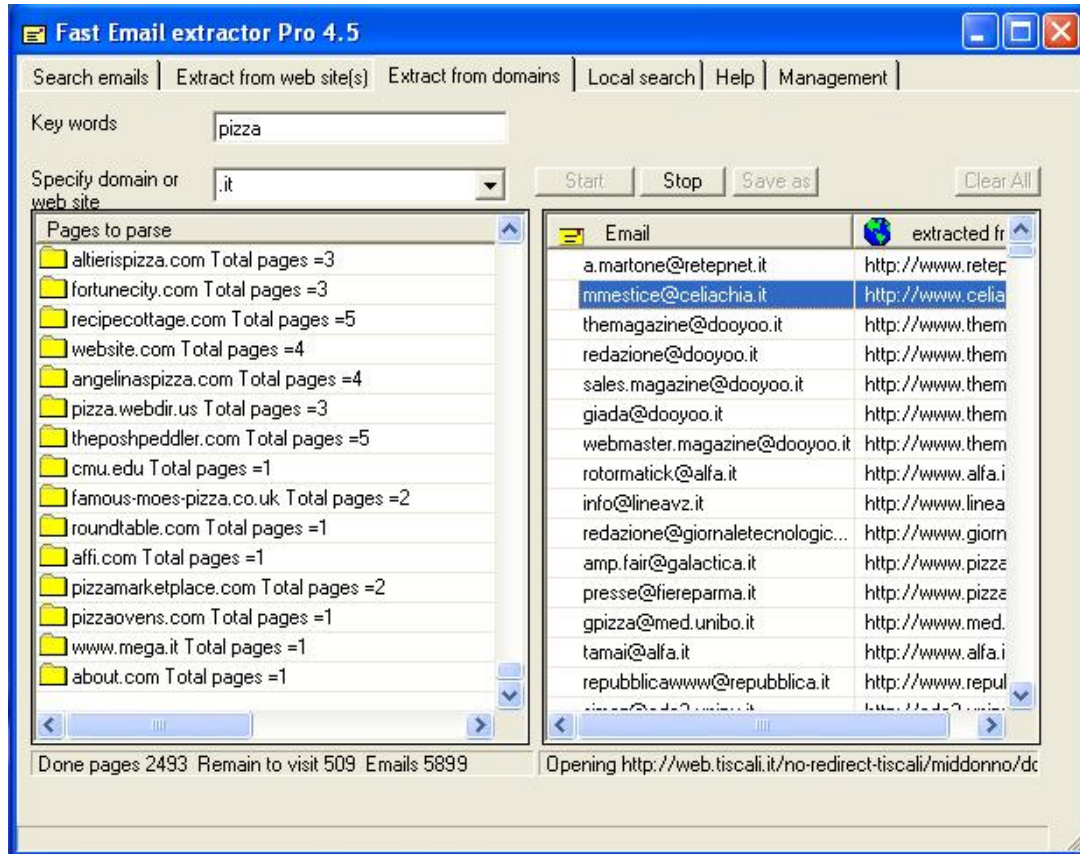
Fast Email extractor Pro 4.5

Search emails | Extract from web site(s) | Extract from domains | Local search | Help | Management

Key words pizza

Specify domain or web site .it

Start Stop Save as Clear All

Pages to parse
altierispizza.com Total pages =3
fortunecity.com Total pages =3
recipecottage.com Total pages =5
website.com Total pages =4
angelinaspizza.com Total pages =4
pizza.webdir.us Total pages =3
theposhpeddler.com Total pages =5
cmu.edu Total pages =1
famous-moes-pizza.co.uk Total pages =2
roundtable.com Total pages =1
affi.com Total pages =1
pizzamarketplace.com Total pages =2
pizzaovens.com Total pages =1
www.mega.it Total pages =1
about.com Total pages =1

| Email | extracted fr |
|---|---|
| a.martone@retepnet.it | http://www.retep |
| mmestice@celiachia.it | http://www.celia |
| themagazine@dooyoo.it | http://www.them |
| redazione@dooyoo.it | http://www.them |
| sales.magazine@dooyoo.it | http://www.them |
| giada@dooyoo.it | http://www.them |
| webmaster.magazine@dooyoo.it | http://www.them |
| rotormatick@alfa.it | http://www.alfa.i |
| info@lineavz.it | http://www.linea |
| redazione@giornaletecnologic... | http://www.giorn |
| amp.fair@galactica.it | http://www.pizza |
| presse@fiereparma.it | http://www.pizza |
| gpizza@med.unibo.it | http://www.med. |
| tamai@alfa.it | http://www.alfa.i |
| repubblicawww@repubblica.it | http://www.repul |
| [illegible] | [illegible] |

Done pages 2493 Remain to visit 509 Emails 5899

Opening http://web.tiscali.it/no-redirect-tiscali/middonno/dc